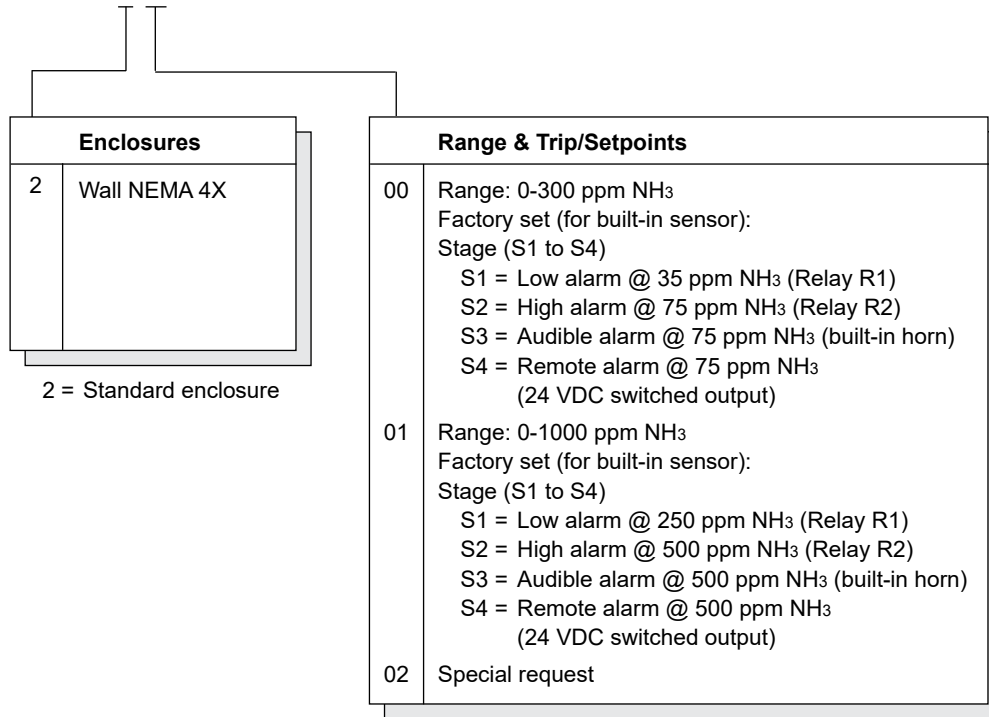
| Enclosures | |
|---|---|
| 2 | Wall NEMA 4X |

2 = Standard enclosure

| Range & Trip/Setpoints | |
|---|---|
| 00 | Range: 0-300 ppm $NH_3$<br>Factory set (for built-in sensor):<br>Stage (S1 to S4)<br>S1 = Low alarm @ 35 ppm $NH_3$ (Relay R1)<br>S2 = High alarm @ 75 ppm $NH_3$ (Relay R2)<br>S3 = Audible alarm @ 75 ppm $NH_3$ (built-in horn)<br>S4 = Remote alarm @ 75 ppm $NH_3$ (24 VDC switched output) |
| 01 | Range: 0-1000 ppm $NH_3$<br>Factory set (for built-in sensor):<br>Stage (S1 to S4)<br>S1 = Low alarm @ 250 ppm $NH_3$ (Relay R1)<br>S2 = High alarm @ 500 ppm $NH_3$ (Relay R2)<br>S3 = Audible alarm @ 500 ppm $NH_3$ (built-in horn)<br>S4 = Remote alarm @ 500 ppm $NH_3$ (24 VDC switched output) |
| 02 | Special request |